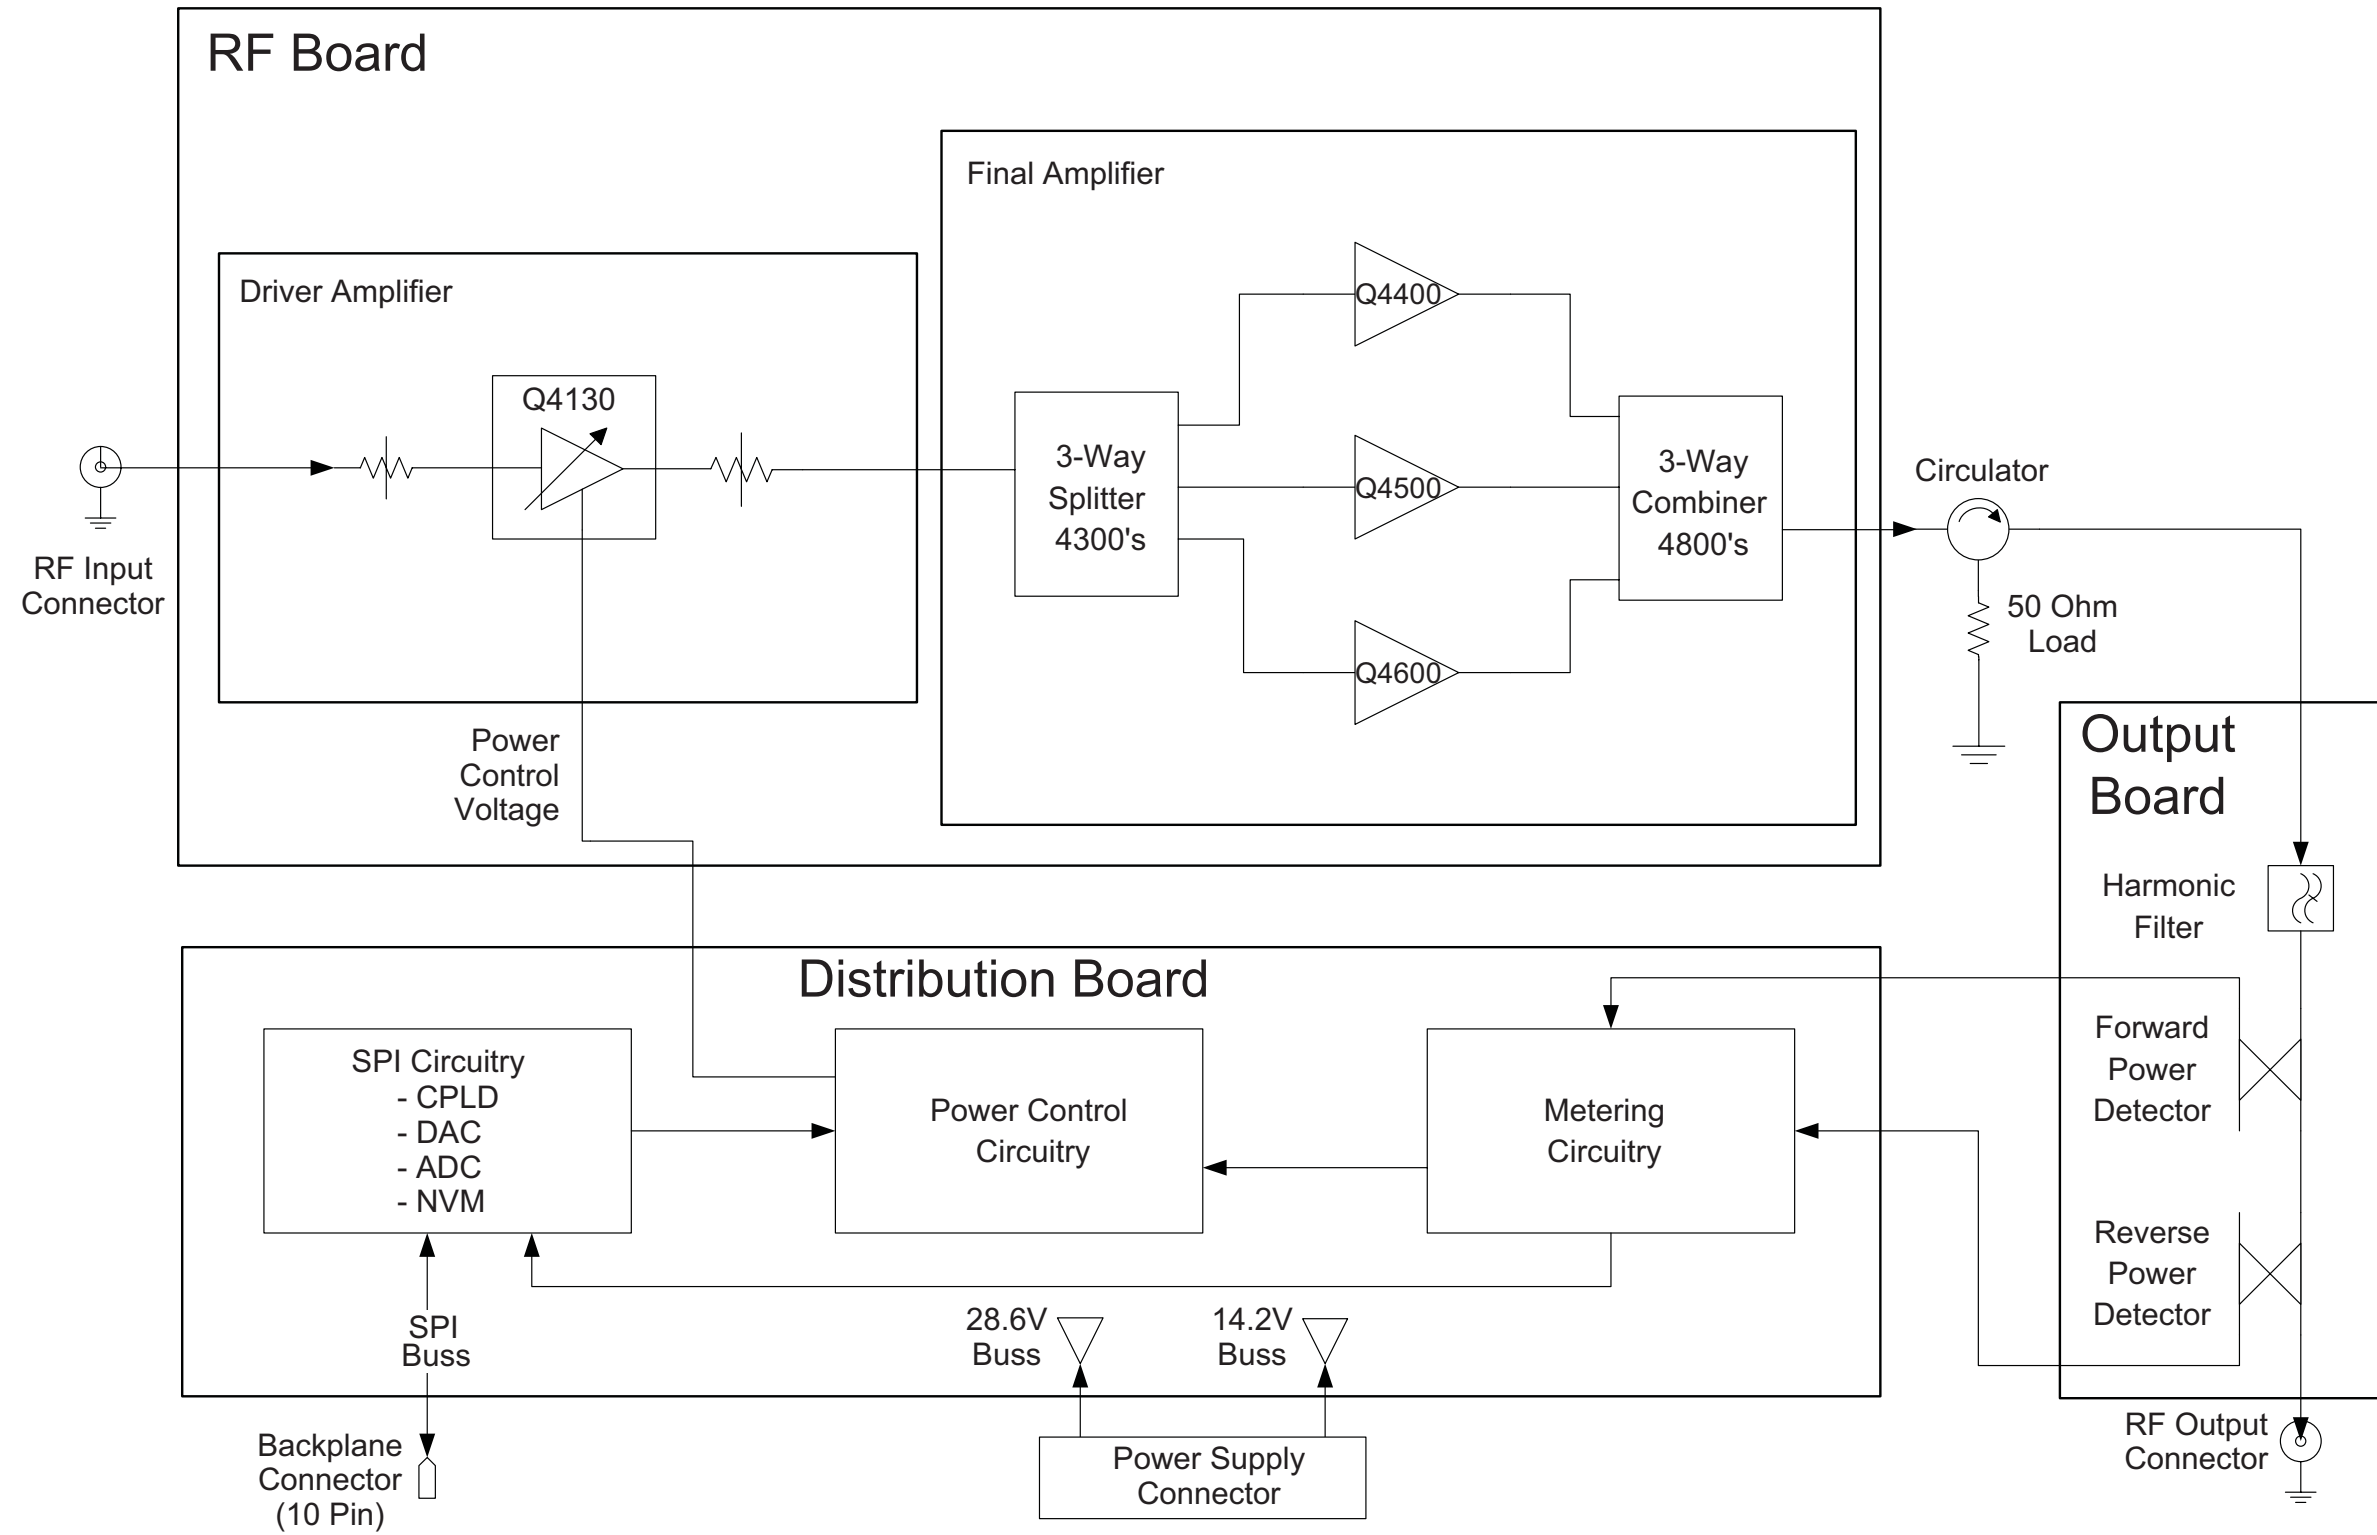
RF Board

Final Amplifier

Driver Amplifier

Q4130

Q4400

Q4500

Q4600

3-Way Splitter 4300's

3-Way Combiner 4800's

Circulator

RF Input Connector

50 Ohm Load

Power Control Voltage

Output Board

Harmonic Filter

Distribution Board

SPI Circuitry
- CPLD
- DAC
- ADC
- NVM

Power Control Circuitry

Metering Circuitry

Forward Power Detector

Reverse Power Detector

SPI Buss

28.6V Buss

14.2V Buss

Backplane Connector (10 Pin)

Power Supply Connector

RF Output Connector